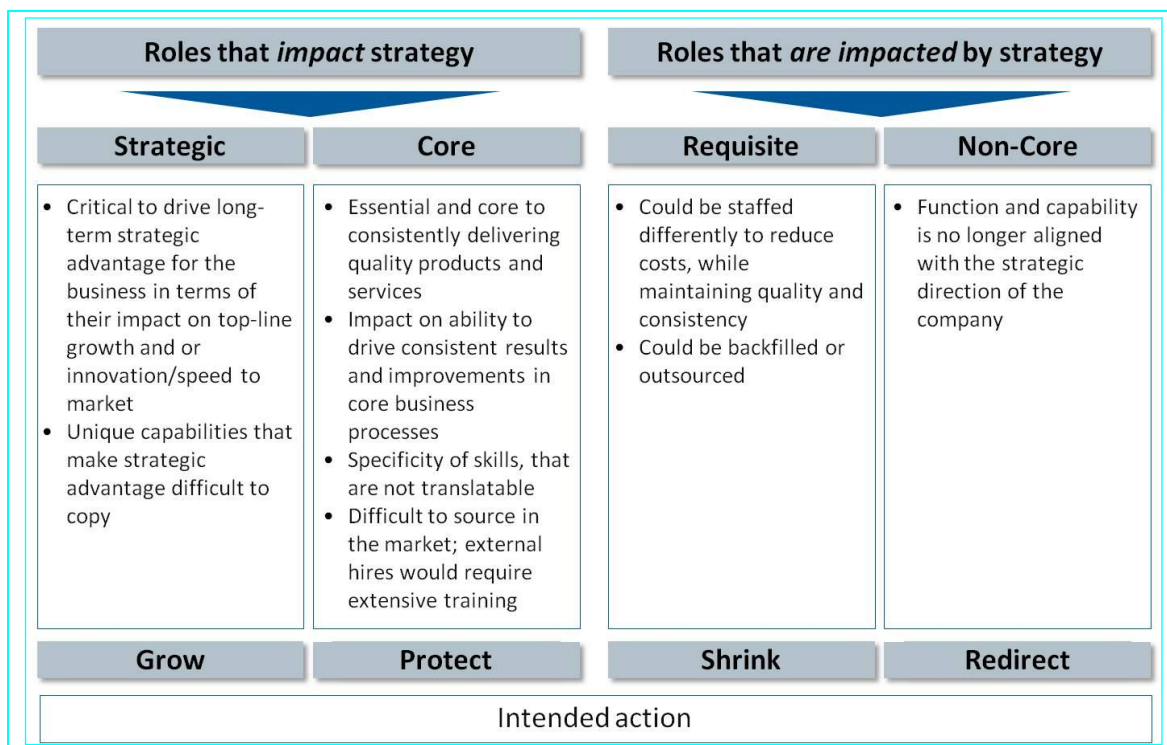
Roles that *impact* strategy

Roles that *are impacted* by strategy

Strategic

- Critical to drive long-term strategic advantage for the business in terms of their impact on top-line growth and or innovation/speed to market
- Unique capabilities that make strategic advantage difficult to copy

Grow

Core

- Essential and core to consistently delivering quality products and services
- Impact on ability to drive consistent results and improvements in core business processes
- Specificity of skills, that are not translatable
- Difficult to source in the market; external hires would require extensive training

Protect

Requisite

- Could be staffed differently to reduce costs, while maintaining quality and consistency
- Could be backfilled or outsourced

Shrink

Non-Core

- Function and capability is no longer aligned with the strategic direction of the company

Redirect

Intended action